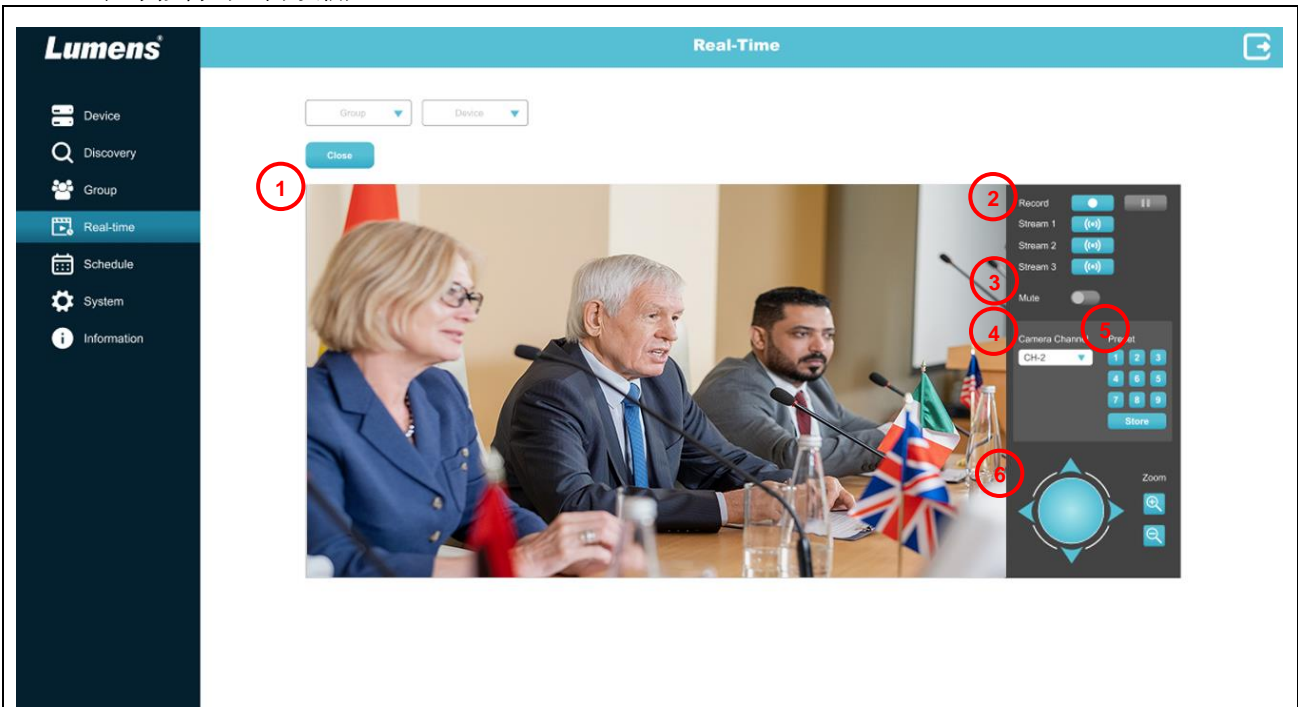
Lumens®

Real-Time

Device
Discovery
Group
Real-time
Schedule
System
Information

Group
Device

Close

1

2
Record
Stream 1
Stream 2
Stream 3
3
Mute

4
Camera Channel
CH-2
5
Preset
1 2 3
4 5 6
7 8 9
Store

6
Zoom